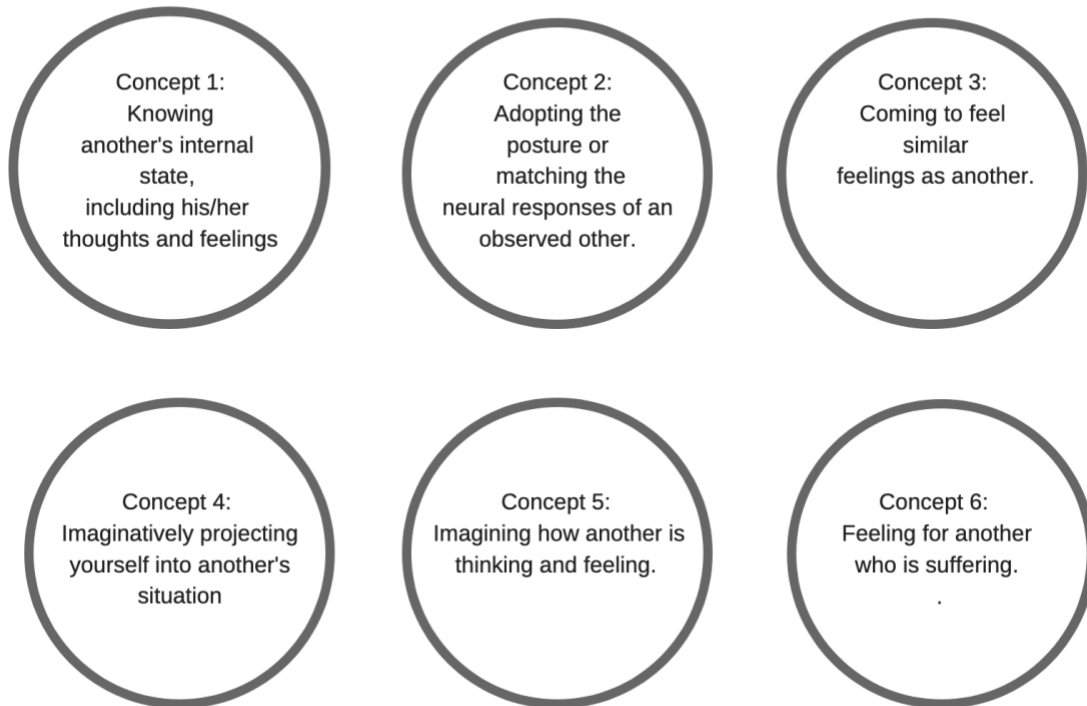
Concept 1:
Knowing another's internal state, including his/her thoughts and feelings

Concept 2:
Adopting the posture or matching the neural responses of an observed other.

Concept 3:
Coming to feel similar feelings as another.

Concept 4:
Imaginatively projecting yourself into another's situation

Concept 5:
Imagining how another is thinking and feeling.

Concept 6:
Feeling for another who is suffering.
.